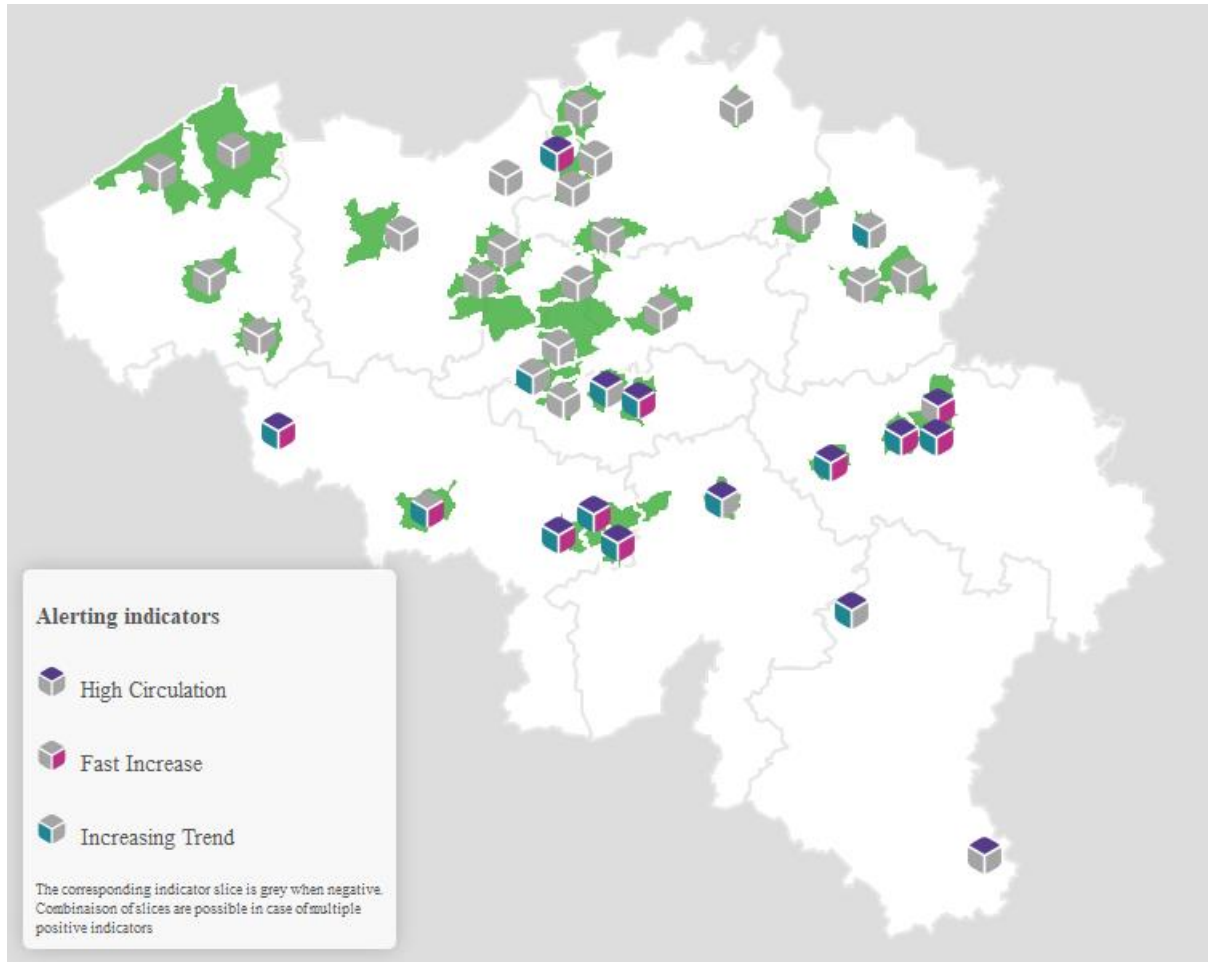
Alerting indicators

High Circulation

Fast Increase

Increasing Trend

The corresponding indicator slice is grey when negative. Combinaison of slices are possible in case of multiple positive indicators